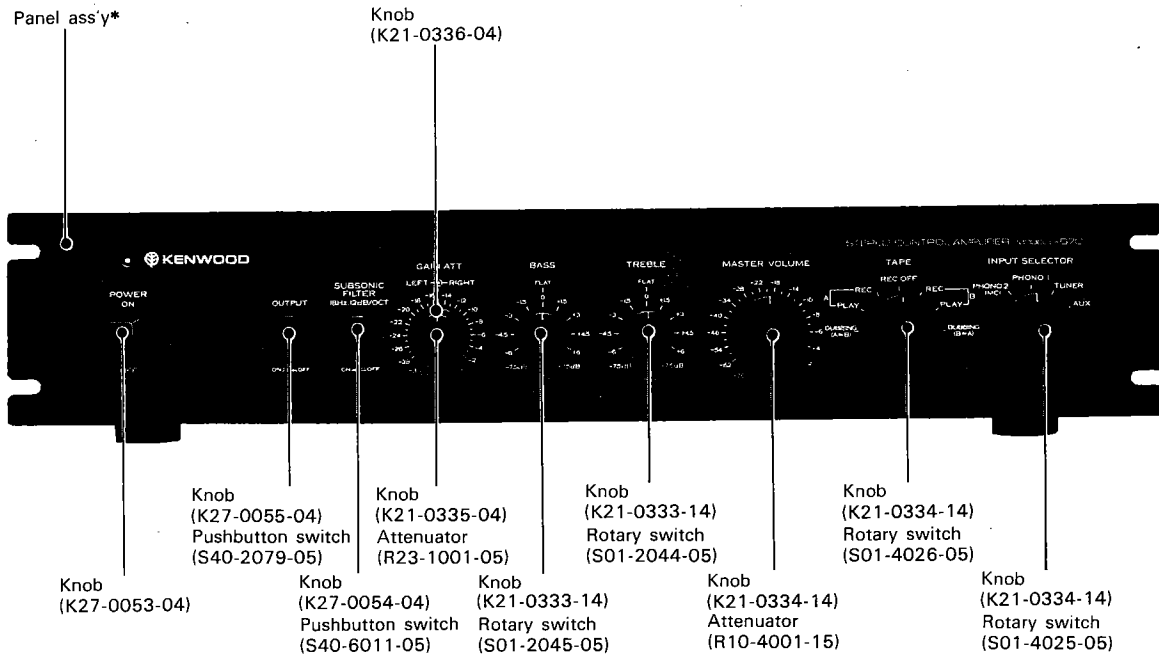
Panel ass'y*

Knob
(K21-0336-04)

KENWOOD

STEREO CONTROL AMPLIFIER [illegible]

POWER
ON

OUTPUT

SUBSONIC FILTER
18Hz 12dB/OCT

GAIN ATT
LEFT — RIGHT

BASS
FLAT

TREBLE
FLAT

MASTER VOLUME

TAPE
REC OFF
REC
PLAY
DUBBING (A→B)
DUBBING (B→A)

INPUT SELECTOR
PHONO 1
PHONO 2
TUNER
AUX

Knob
(K27-0055-04)
Pushbutton switch
(S40-2079-05)

Knob
(K21-0335-04)
Attenuator
(R23-1001-05)

Knob
(K21-0333-14)
Rotary switch
(S01-2044-05)

Knob
(K21-0334-14)
Rotary switch
(S01-4026-05)

Knob
(K27-0053-04)

Knob
(K27-0054-04)
Pushbutton switch
(S40-6011-05)

Knob
(K21-0333-14)
Rotary switch
(S01-2045-05)

Knob
(K21-0334-14)
Attenuator
(R10-4001-15)

Knob
(K21-0334-14)
Rotary switch
(S01-4025-05)